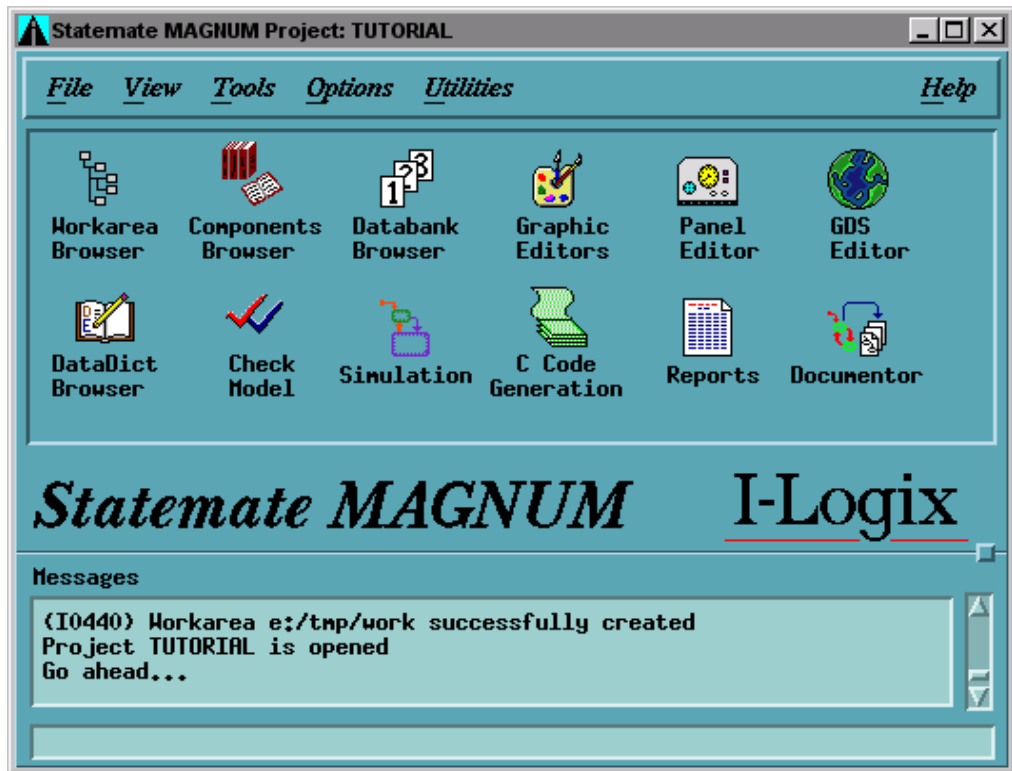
Statemate MAGNUM Project: TUTORIAL

File View Tools Options Utilities Help

Workarea Browser
Components Browser
Databank Browser
Graphic Editors
Panel Editor
GDS Editor

DataDict Browser
Check Model
Simulation
C Code Generation
Reports
Documentor

Statemate MAGNUM

I-Logix

Messages

(I0440) Workarea e:/tmp/work successfully created
Project TUTORIAL is opened
Go ahead...